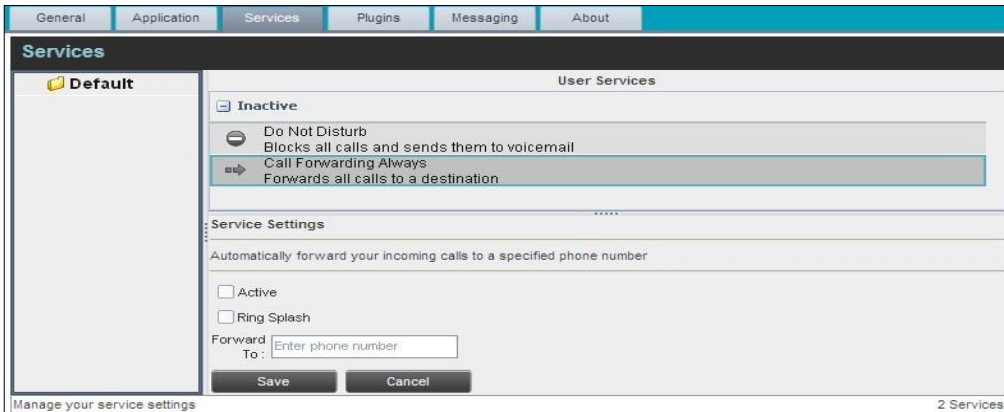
General Application Services Plugins Messaging About

Services

Default

User Services

Inactive

Do Not Disturb
Blocks all calls and sends them to voicemail

Call Forwarding Always
Forwards all calls to a destination

Service Settings

Automatically forward your incoming calls to a specified phone number

Active

Ring Splash

Forward To : Enter phone number

Save Cancel

Manage your service settings

2 Services